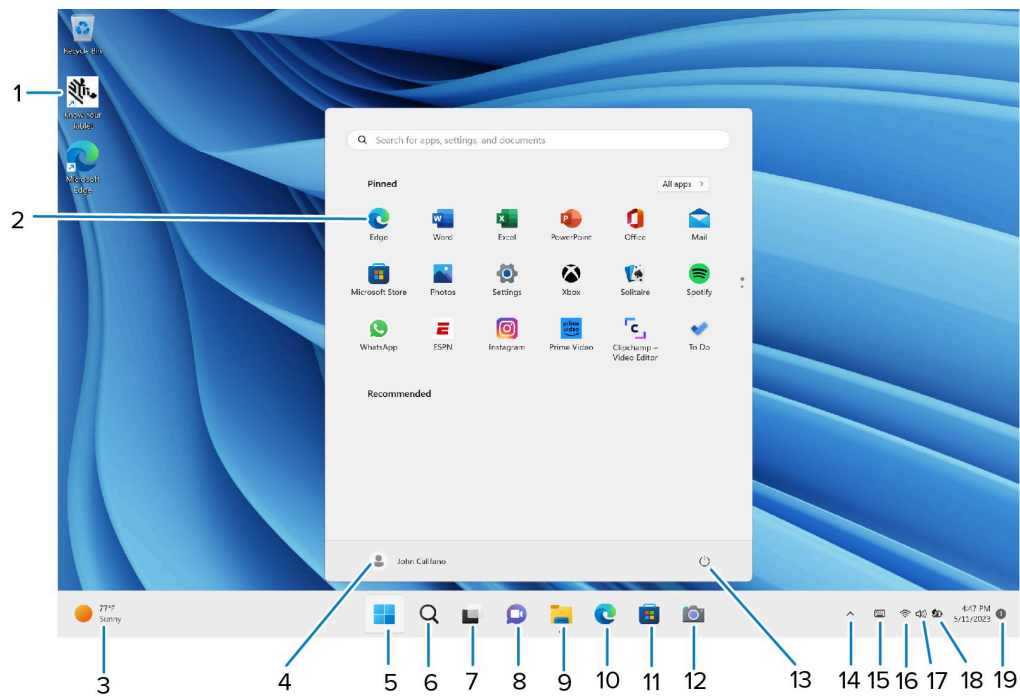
Recycle Bin

1

Know Your Tablet

Microsoft Edge

Search for apps, settings, and documents

Pinned

All apps >

2

Edge

Word

Excel

PowerPoint

Office

Mail

Microsoft Store

Photos

Settings

Xbox

Solitaire

Spotify

WhatsApp

ESPN

Instagram

Prime Video

Clipchamp – Video Editor

To Do

Recommended

John Califano

77°F Sunny

4:47 PM 5/11/2023

3 4 5 6 7 8 9 10 11 12 13 14 15 16 17 18 19